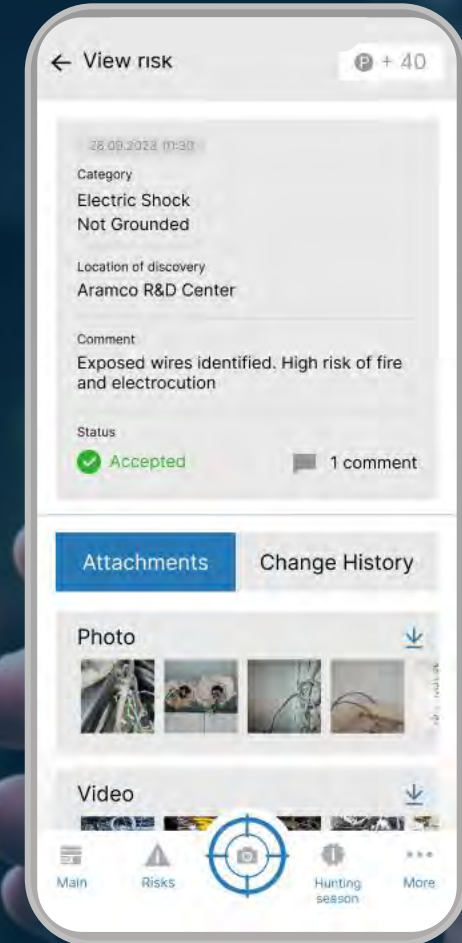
← View risk

P + 40

28.09.2023 11:30

Category
Electric Shock
Not Grounded

Location of discovery
Aramco R&D Center

Comment
Exposed wires identified. High risk of fire and electrocution

Status
Accepted

1 comment

Attachments

Change History

Photo

Video

Main

Risks

Hunting season

More